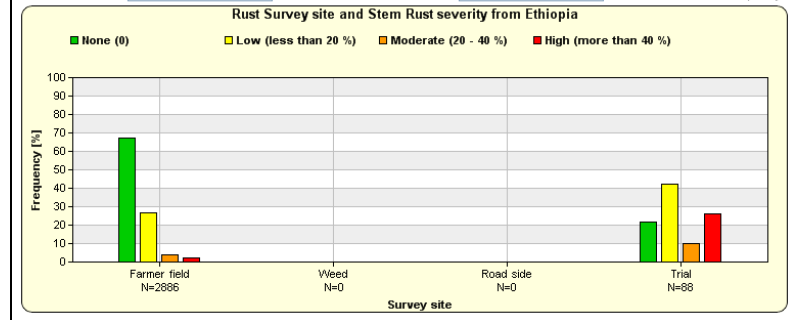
Rust Survey site and Stem Rust severity from Ethiopia

None (0)
Low (less than 20 %)
Moderate (20 - 40 %)
High (more than 40 %)

Frequency [%]

100
90
80
70
60
50
40
30
20
10
0

Farmer field
N=2886

Weed
N=0

Road side
N=0

Trial
N=88

Survey site